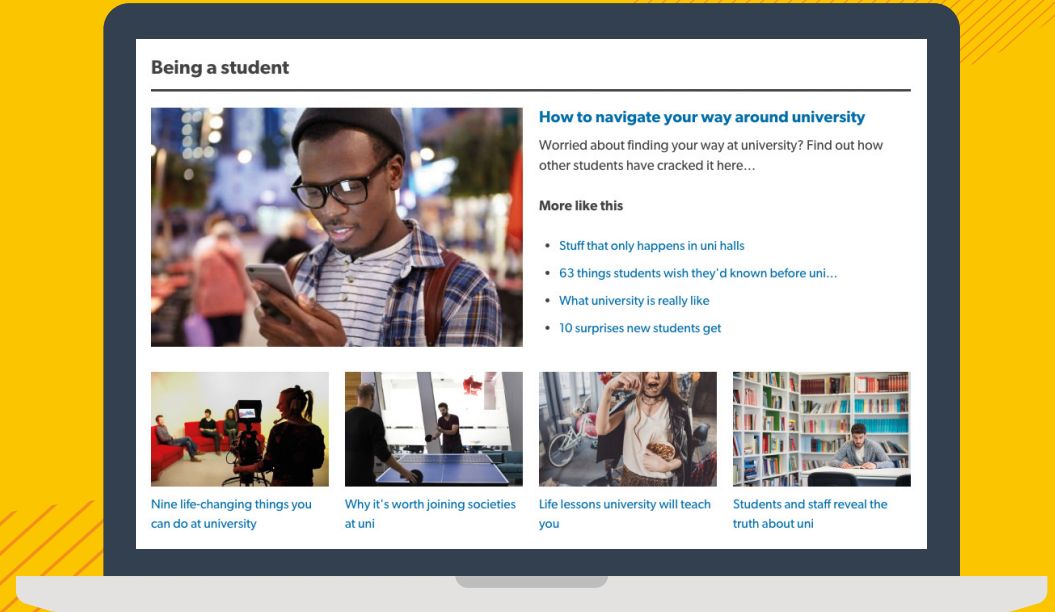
Being a student

How to navigate your way around university

Worried about finding your way at university? Find out how other students have cracked it here...

More like this

- Stuff that only happens in uni halls
- 63 things students wish they'd known before uni...
- What university is really like
- 10 surprises new students get

Nine life-changing things you can do at university

Why it's worth joining societies at uni

Life lessons university will teach you

Students and staff reveal the truth about uni